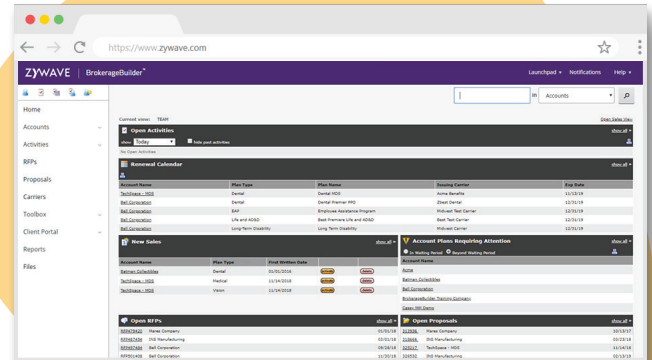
https://www.zywave.com

ZYWAVE | BrokerageBuilder®

Launchpad ▾ Notifications Help ▾

in Accounts

Home
Accounts
Activities
RFPs
Proposals
Carriers
Toolbox
Client Portal
Reports
Files

Current view: TEAM

Open Sales View

Open Activities

show all ▾

show Today  Hide past activities

No Open Activities

Renewal Calendar

show all ▾

| Account Name | Plan Type | Plan Name | Issuing Carrier | Exp Date |
|---|---|---|---|---|
| TechSpace - MDS | Dental | Dental MDX | Acme Benefits | 11/13/19 |
| Bell Corporation | Dental | Dental Premier PPO | Zibedi Dental | 12/31/19 |
| Bell Corporation | EAP | Employee Assistance Program | Midwest Test Carrier | 12/31/19 |
| Bell Corporation | Life and AD&D | Best Premiere Life and AD&D | Best Test Carrier | 12/31/19 |
| Bell Corporation | Long-Term Disability | Long Term Disability | Midwest Carrier | 12/31/19 |

New Sales

show all ▾

| Account Name | Plan Type | First Written Date | | |
|---|---|---|---|---|
| Batman Collectibles | Dental | 01/01/2016 | | |
| TechSpace - MDS | Medical | 11/14/2016 | | |
| TechSpace - MDS | Vision | 11/14/2016 | | |

Account Plans Requiring Attention

show all ▾

In Waiting Period  Beyond Waiting Period

| Account Name |
|---|
| Acme |
| Batman Collectibles |
| Bell Corporation |
| BrokerageBuilder Training Company |
| Casey Hill Demo |

Open RFPs

show all ▾

| | | |
|---|---|---|
| RFP475422 | Maree Company | 03/31/18 |
| RFP467436 | JNS Manufacturing | 03/31/18 |
| RFP457498 | Bell Corporation | 09/28/18 |
| RFP551408 | Bell Corporation | 11/30/18 |

Open Proposals

show all ▾

| | | |
|---|---|---|
| 315836 | Maree Company | 10/13/17 |
| 316846 | JNS Manufacturing | 03/23/18 |
| 320017 | TechSpace - MDS | 11/14/18 |
| 326832 | JNS Manufacturing | 02/13/19 |